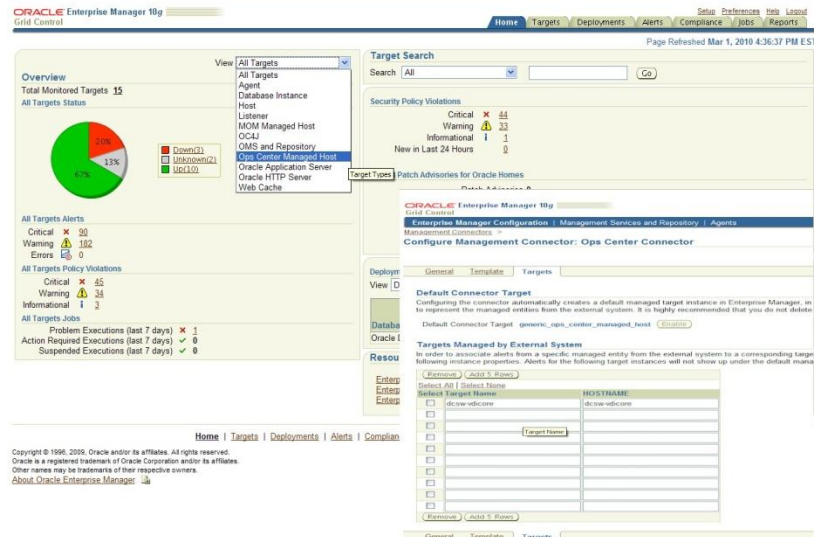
ORACLE Enterprise Manager 10g
Grid Control

Setup Preferences Help Logout

Home | Targets | Deployments | Alerts | Compliance | Jobs | Reports

Page Refreshed Mar 1, 2010 4:36:37 PM EST

View All Targets

Overview
Total Monitored Targets 15
All Targets Status

All Targets
Agent
Database Instance
Host
Listener
MOM Managed Host
OC4J
OMS and Repository
Ops Center Managed Host
Oracle Application Server
Oracle HTTP Server
Web Cache

Target Types

20%
13%
67%

Down(3)
Unknown(2)
Up(10)

All Targets Alerts
Critical 90
Warning 182
Errors 0

All Targets Policy Violations
Critical 45
Warning 34
Informational 3

All Targets Jobs
Problem Executions (last 7 days) 1
Action Required Executions (last 7 days) 0
Suspended Executions (last 7 days) 0

Target Search
Search All
Go

Security Policy Violations
Critical 44
Warning 33
Informational 1
New in Last 24 Hours 0

Patch Advisories for Oracle Homes
Patch Advisories 0

Deployments
View D

Databa
Oracle D

Resou
Enterp
Enterp
Enterp

ORACLE Enterprise Manager 10g
Grid Control
Enterprise Manager Configuration | Management Services and Repository | Agents
Management Connectors >
Configure Management Connector: Ops Center Connector

General | Template | Targets

Default Connector Target
Configuring the connector automatically creates a default managed target instance in Enterprise Manager, in to represent the managed entities from the external system. It is highly recommended that you do not delete

Default Connector Target generic_ops_center_managed_host Enable

Targets Managed by External System
In order to associate alerts from a specific managed entity from the external system to a corresponding target following instance properties. Alerts for the following target instances will not show up under the default mana

Remove | Add 5 Rows
Select All | Select None

| Select | Target Name | HOSTNAME |
|---|---|---|
| | dcsw-vdicore | dcsw-vdicore |
| | Target Name | |
| | | |
| | | |
| | | |
| | | |
| | | |
| | | |
| | | |
| | | |

Remove | Add 5 Rows

General | Template | Targets

Home | Targets | Deployments | Alerts | Complian

Copyright © 1996, 2009, Oracle and/or its affiliates. All rights reserved.
Oracle is a registered trademark of Oracle Corporation and/or its affiliates.
Other names may be trademarks of their respective owners.
About Oracle Enterprise Manager